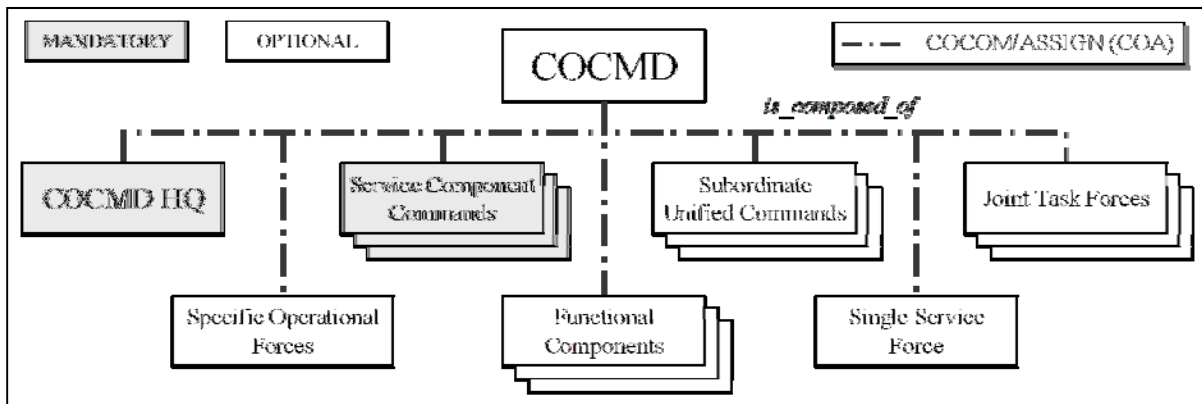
MANDATORY

OPTIONAL

COCMD

COCOM/ASSIGN (COA)

is_composed_of

COCMD HQ

Service Component Commands

Subordinate Unified Commands

Joint Task Forces

Specific Operational Forces

Functional Components

Single Service Force